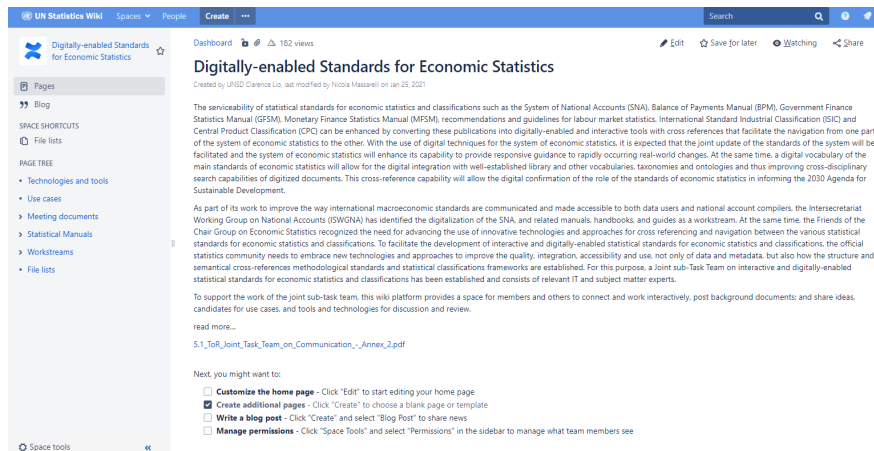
UN Statistics Wiki Spaces People Create ••• Search

Digitally-enabled Standards for Economic Statistics

Pages
Blog

SPACE SHORTCUTS
File lists

PAGE TREE
Technologies and tools
Use cases
Meeting documents
Statistical Manuals
Workstreams
File lists

Space tools «

Dashboard 182 views Edit Save for later Watching Share

Digitally-enabled Standards for Economic Statistics

Created by UNSD Clarence Lio, last modified by Nicola Massarelli on Jan 25, 2021

The serviceability of statistical standards for economic statistics and classifications such as the System of National Accounts (SNA), Balance of Payments Manual (BPM), Government Finance Statistics Manual (GFSM), Monetary Finance Statistics Manual (MFSM), recommendations and guidelines for labour market statistics, International Standard Industrial Classification (ISIC) and Central Product Classification (CPC) can be enhanced by converting these publications into digitally-enabled and interactive tools with cross references that facilitate the navigation from one part of the system of economic statistics to the other. With the use of digital techniques for the system of economic statistics, it is expected that the joint update of the standards of the system will be facilitated and the system of economic statistics will enhance its capability to provide responsive guidance to rapidly occurring real-world changes. At the same time, a digital vocabulary of the main standards of economic statistics will allow for the digital integration with well-established library and other vocabularies, taxonomies and ontologies and thus improving cross-disciplinary search capabilities of digitized documents. This cross-reference capability will allow the digital confirmation of the role of the standards of economic statistics in informing the 2030 Agenda for Sustainable Development.

As part of its work to improve the way international macroeconomic standards are communicated and made accessible to both data users and national account compilers, the Intersecretariat Working Group on National Accounts (ISWGNA) has identified the digitalization of the SNA, and related manuals, handbooks, and guides as a workstream. At the same time, the Friends of the Chair Group on Economic Statistics recognized the need for advancing the use of innovative technologies and approaches for cross referencing and navigation between the various statistical standards for economic statistics and classifications. To facilitate the development of interactive and digitally-enabled statistical standards for economic statistics and classifications, the official statistics community needs to embrace new technologies and approaches to improve the quality, integration, accessibility and use, not only of data and metadata, but also how the structure and semantical cross-references methodological standards and statistical classifications frameworks are established. For this purpose, a Joint sub-Task Team on interactive and digitally-enabled statistical standards for economic statistics and classifications has been established and consists of relevant IT and subject matter experts.

To support the work of the joint sub-task team, this wiki platform provides a space for members and others to connect and work interactively, post background documents; and share ideas, candidates for use cases, and tools and technologies for discussion and review.

read more...

5.1_ToR_Joint_Task_Team_on_Communication_-_Annex_2.pdf

Next, you might want to:

Customize the home page - Click "Edit" to start editing your home page
Create additional pages - Click "Create" to choose a blank page or template
Write a blog post - Click "Create" and select "Blog Post" to share news
Manage permissions - Click "Space Tools" and select "Permissions" in the sidebar to manage what team members see